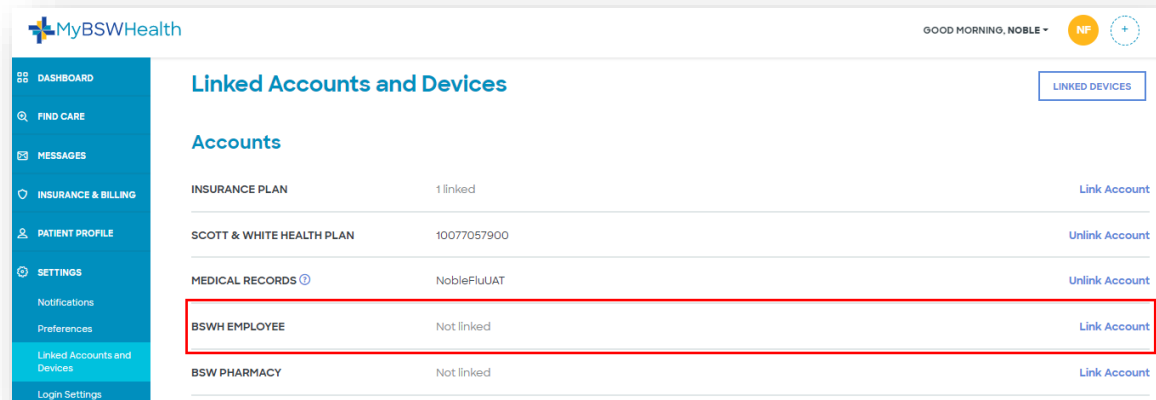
MyBSWHealth

GOOD MORNING, NOBLE

NF

+

DASHBOARD

FIND CARE

MESSAGES

INSURANCE & BILLING

PATIENT PROFILE

SETTINGS

Notifications

Preferences

Linked Accounts and Devices

Login Settings

Linked Accounts and Devices

LINKED DEVICES

Accounts

| | | |
|---|---|---|
| INSURANCE PLAN | 1 linked | Link Account |
| SCOTT & WHITE HEALTH PLAN | 10077057900 | Unlink Account |
| MEDICAL RECORDS ⓘ | NobleFluUAT | Unlink Account |
| BSWH EMPLOYEE | Not linked | Link Account |
| BSW PHARMACY | Not linked | Link Account |